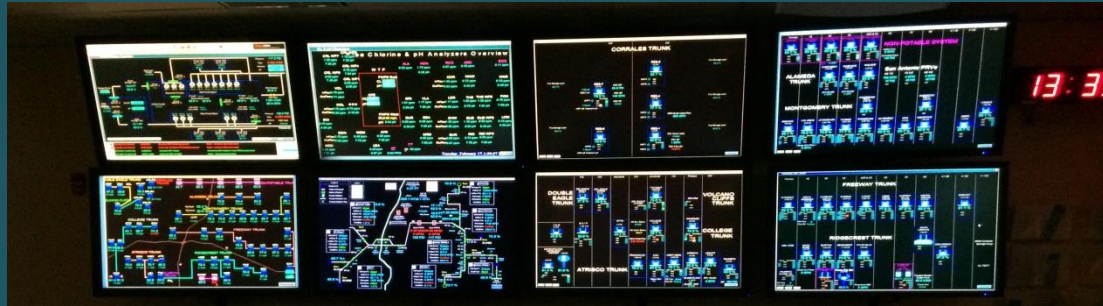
Chlorine & pH Analyzers Overview

CORRALES TRUNK

NON-POTABLE SYSTEM

ALAMEDA TRUNK

MONTGOMERY TRUNK

13:3

COLLEGE TRUNK

DOUBLE EAGLE TRUNK

VOLCANO CLIFFS TRUNK

COLLEGE TRUNK

ATRISCO TRUNK

FREEWAY TRUNK

RIDGECREST TRUNK